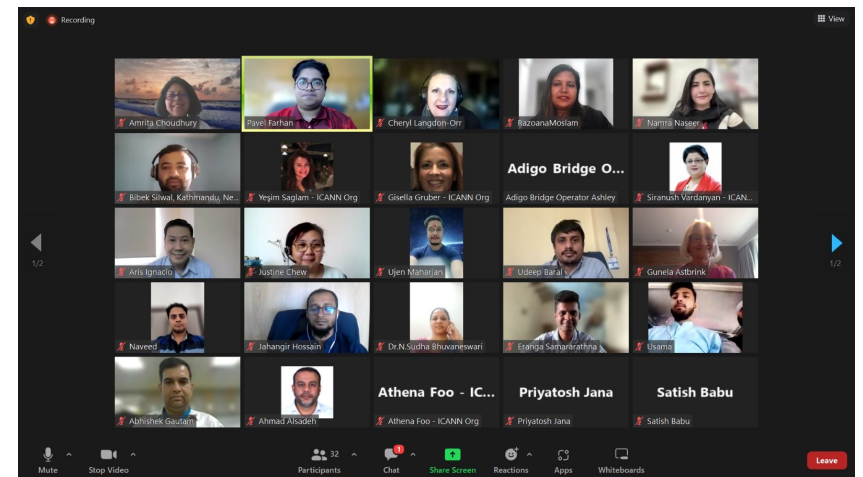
Recording

View

Amrita Choudhury

Pavel Farhan

Cheryl Langdon-Orr

RazoanaMoslam

Namra Naseer

Bibek Silwal, Kathmandu, Ne...

Yeşim Saglam - ICANN Org

Gisella Gruber - ICANN Org

Adigo Bridge O...

Adigo Bridge Operator Ashley

Siranush Vardanyan - ICAN...

Aris Ignacio

Justine Chew

Ujen Maharjan

Udeep Baral

Gunela Astbrink

1/2

1/2

Naveed

Jahangir Hossain

Dr.N.Sudha Bhuvaneswari

Eranga Samararathna

Usama

Abhishek Gautam

Ahmad Alsadeh

Athena Foo - IC...

Athena Foo - ICANN Org

Priyatosh Jana

Priyatosh Jana

Satish Babu

Satish Babu

Mute

Stop Video

32

Participants

1

Chat

Share Screen

Reactions

Apps

Whiteboards

Leave